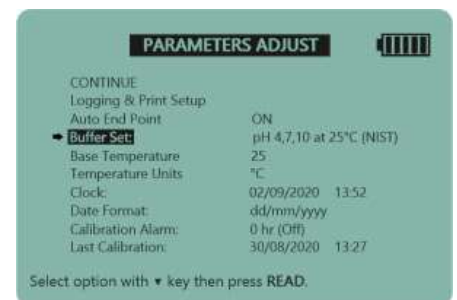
PARAMETERS ADJUST

CONTINUE
Logging & Print Setup

| | |
|---|---|
| Auto End Point | ON |
| ➡ Buffer Set: | pH 4,7,10 at 25°C (NIST) |
| Base Temperature | 25 |
| Temperature Units | °C |
| Clock: | 02/09/2020 13:52 |
| Date Format: | dd/mm/yyyy |
| Calibration Alarm: | 0 hr (Off) |
| Last Calibration: | 30/08/2020 13:27 |

Select option with ▾ key then press READ.